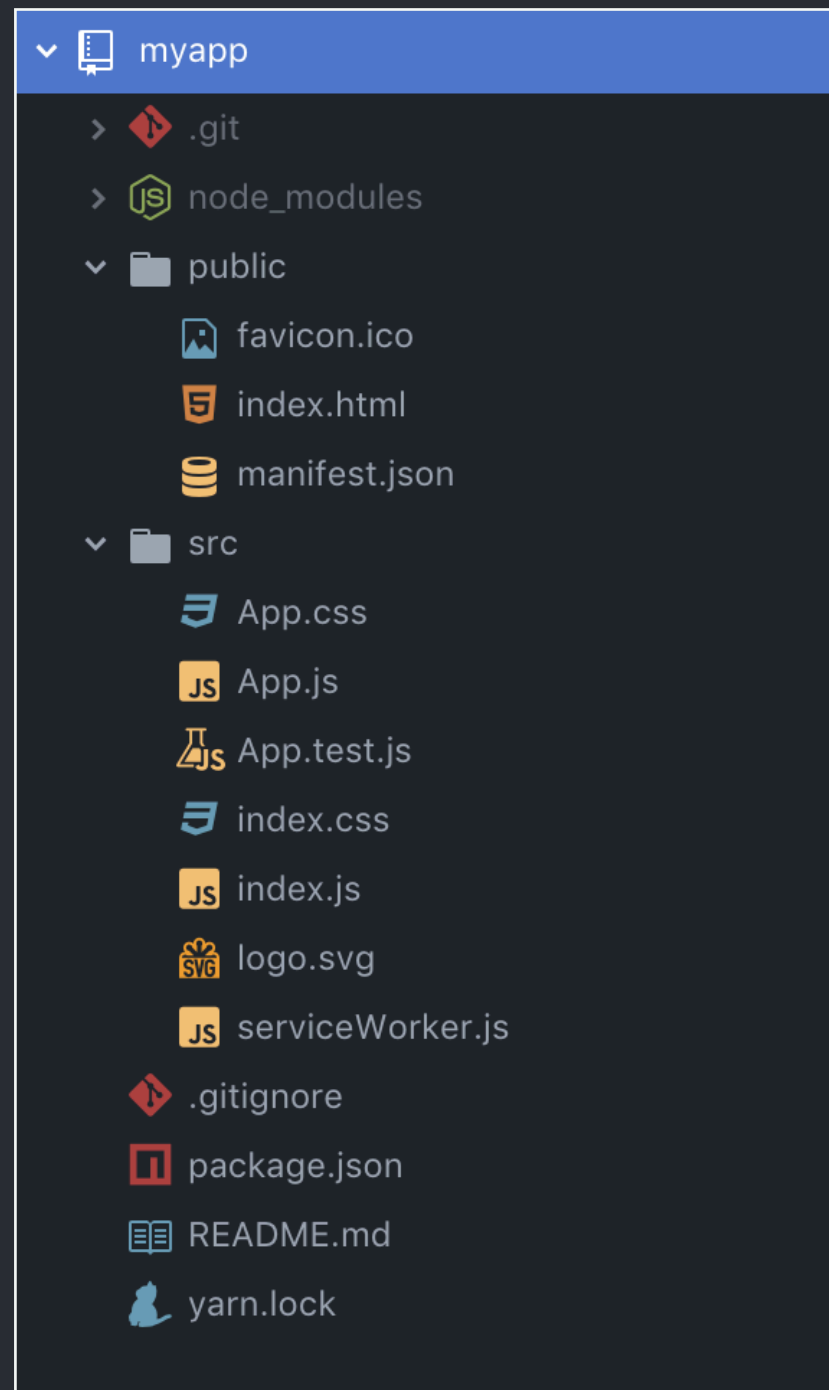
myapp
.git
node_modules
public
favicon.ico
index.html
manifest.json
src
App.css
JS App.js
JS App.test.js
index.css
JS index.js
SVG logo.svg
JS serviceWorker.js
.gitignore
package.json
README.md
yarn.lock